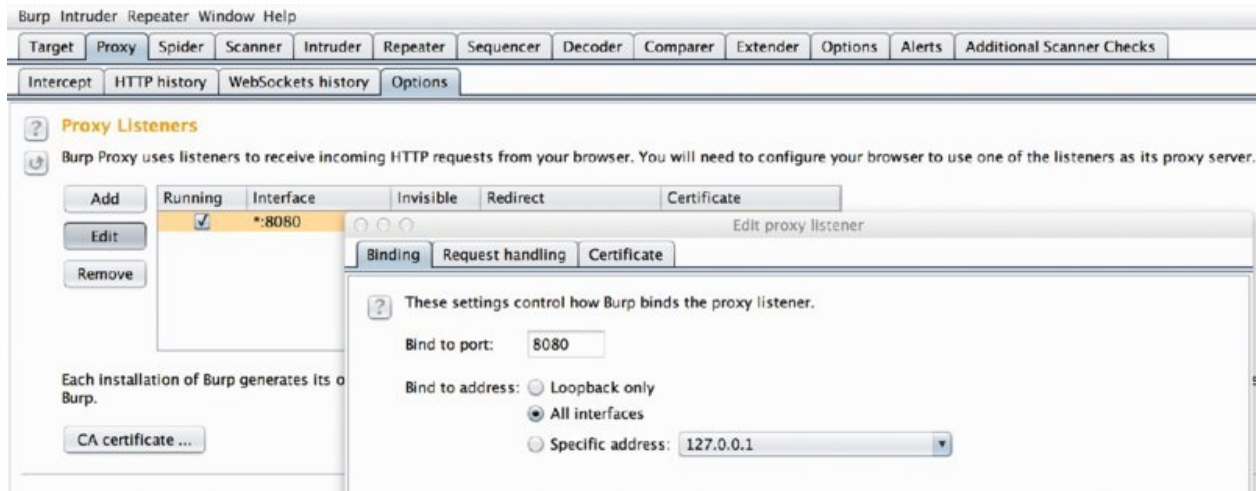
Burp Intruder Repeater Window Help

Target | Proxy | Spider | Scanner | Intruder | Repeater | Sequencer | Decoder | Comparer | Extender | Options | Alerts | Additional Scanner Checks

Intercept | HTTP history | WebSockets history | Options

Proxy Listeners

Burp Proxy uses listeners to receive incoming HTTP requests from your browser. You will need to configure your browser to use one of the listeners as its proxy server.

Add

Edit

Remove

| Running | Interface | Invisible | Redirect | Certificate |
|---|---|---|---|---|
| ☑ | *:8080 | | | |

Each installation of Burp generates its o
Burp.

CA certificate ...

Edit proxy listener

Binding | Request handling | Certificate

These settings control how Burp binds the proxy listener.

Bind to port: 8080

Bind to address: Loopback only

All interfaces

Specific address: 127.0.0.1